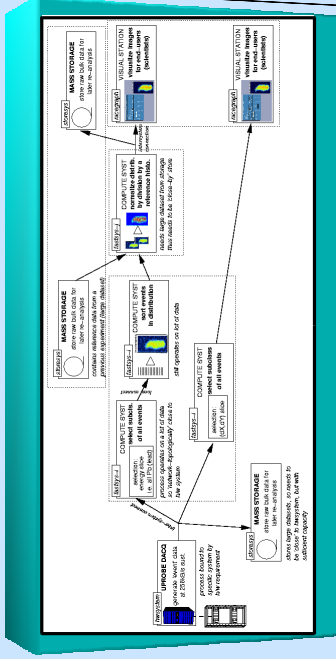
heavybox
UPROSE DACQ
generate event data at 20MB/s sust.
process bound to specific system by HW requirement

storsys
MASS STORAGE
store raw bulk data for later re-analysis
stores large datasets, so needs to be close to heavybox, but with sufficient capacity

fastsys
COMPUTE SYST
select subsets of all events
selection: energy (like e+ e- PH level)
process operates on lot of data, so network-topologically close to source system

fastsys
COMPUTE SYST
select subclass of all events
selection (UI CPU load)

fastsys
COMPUTE SYST
sort events in distribution
still operates on lot of data

storsys
MASS STORAGE
store raw bulk data for later re-analysis
contains reference data from a previous experiment (large dataset)

fastsys
COMPUTE SYST
normalize distrib. by division by a reference histo.
needs large dataset from storage, thus needs to be 'close-by' store

storsys
MASS STORAGE
store raw bulk data for later re-analysis

rectgraph
VISUAL STATION
visualize images for end-users (selectable)

rectgraph
VISUAL STATION
visualize images for end-users (selectable)